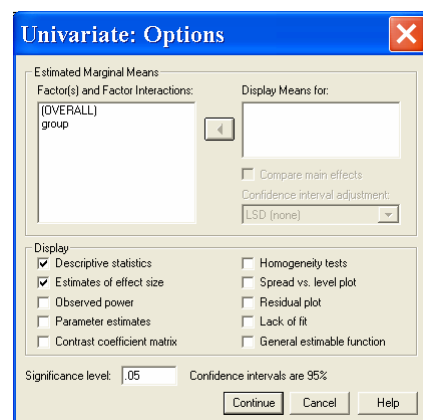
Univariate: Options

Estimated Marginal Means

Factor(s) and Factor Interactions:

(OVERALL)
group

Display Means for:

Compare main effects

Confidence interval adjustment:

LSD (none)

Display

Descriptive statistics

Estimates of effect size

Observed power

Parameter estimates

Contrast coefficient matrix

Homogeneity tests

Spread vs. level plot

Residual plot

Lack of fit

General estimable function

Significance level: .05 Confidence intervals are 95%

Continue Cancel Help